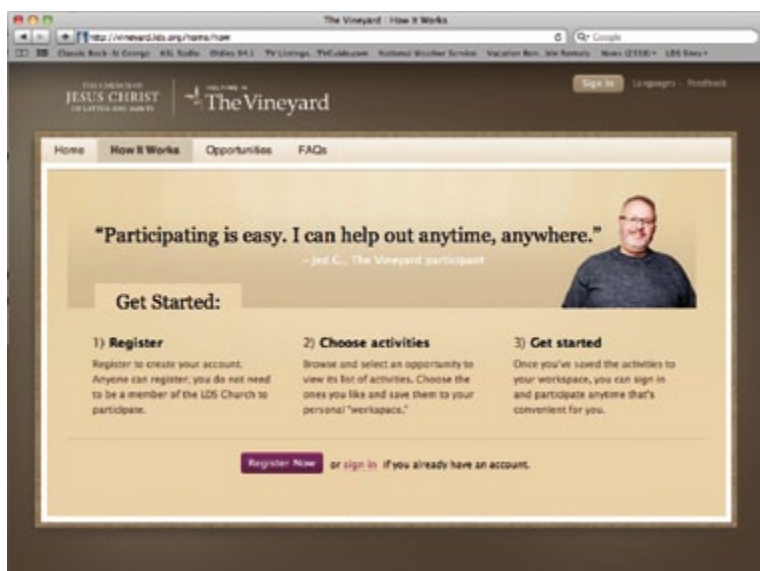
The Vineyard : How It Works

http://vineyard.lds.org/home/how

Q• Google

Classic Rock-St George   KSL Radio   Oldies 94.1   TV Listings, TVGuide.com   National Weather Service   Vacation Ren. Jim Rentals   News (2339)   LDS Sites

THE CHURCH OF JESUS CHRIST OF LATTER-DAY SAINTS

HELPING IN The Vineyard

Sign In   Languages · Feedback

Home   How It Works   Opportunities   FAQs

"Participating is easy. I can help out anytime, anywhere."

– Jed C., The Vineyard participant

Get Started:

1) Register

Register to create your account. Anyone can register; you do not need to be a member of the LDS Church to participate.

2) Choose activities

Browse and select an opportunity to view its list of activities. Choose the ones you like and save them to your personal "workspace."

3) Get started

Once you've saved the activities to your workspace, you can sign in and participate anytime that's convenient for you.

Register Now   or sign in if you already have an account.